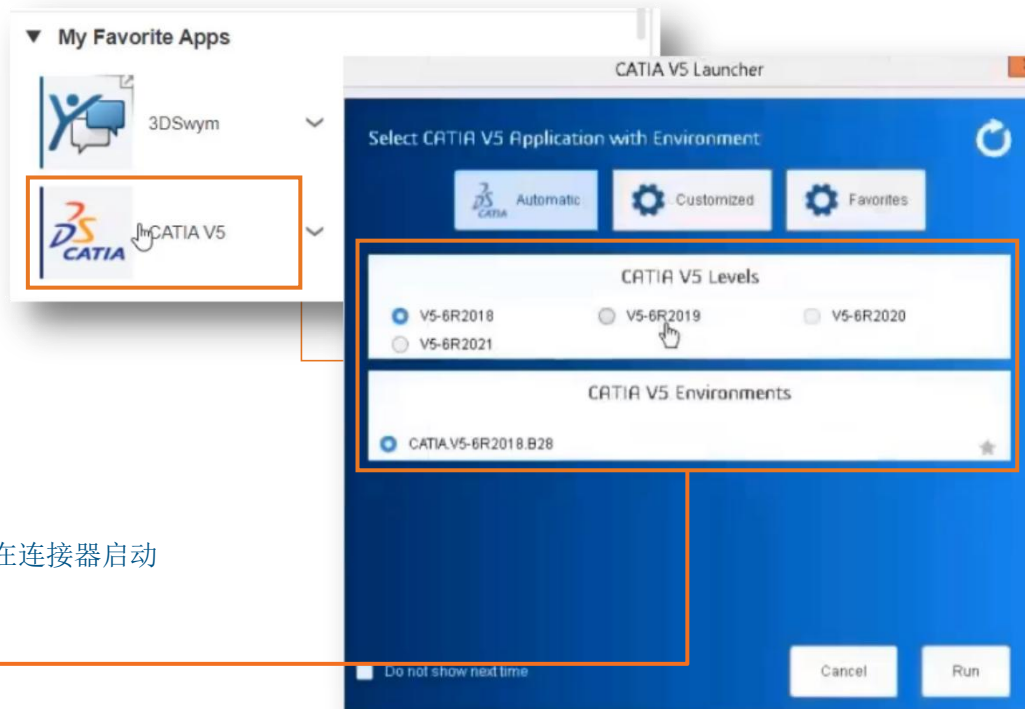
▼ My Favorite Apps

3DSwym

CATIA

CATIA V5

CATIA V5 Launcher

Select CATIA V5 Application with Environment

CATIA Automatic

Customized

Favorites

CATIA V5 Levels

V5-6R2018

V5-6R2019

V5-6R2020

V5-6R2021

CATIA V5 Environments

CATIA.V5-6R2018.B28

在连接器启动

Do not show next time

Cancel

Run